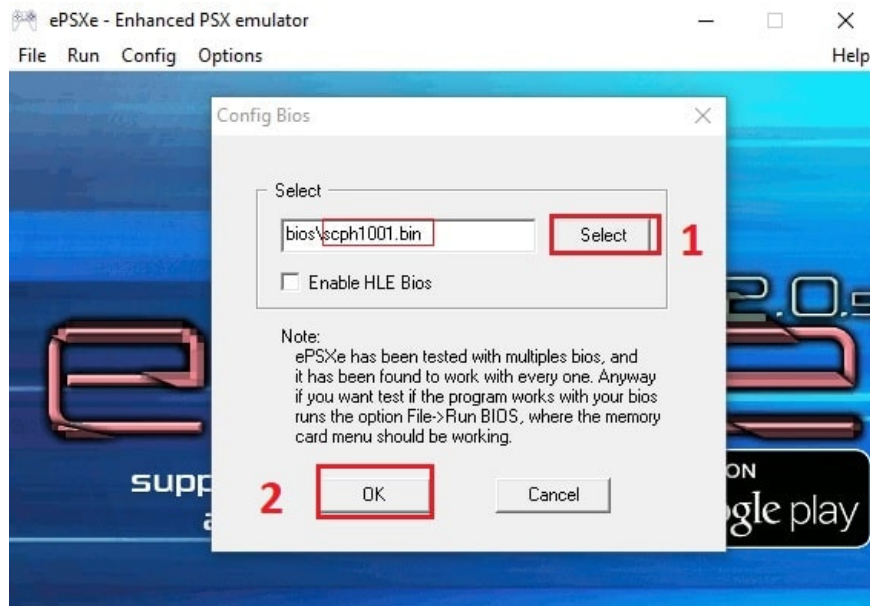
ePSXe - Enhanced PSX emulator

File Run Config Options Help

Config Bios

Select

bios\scph1001.bin

Select

1

Enable HLE Bios

2.0.5

Note:
ePSXe has been tested with multiples bios, and it has been found to work with every one. Anyway if you want test if the program works with your bios runs the option File->Run BIOS, where the memory card menu should be working.

supp

a

ON

ogle play

2

OK

Cancel